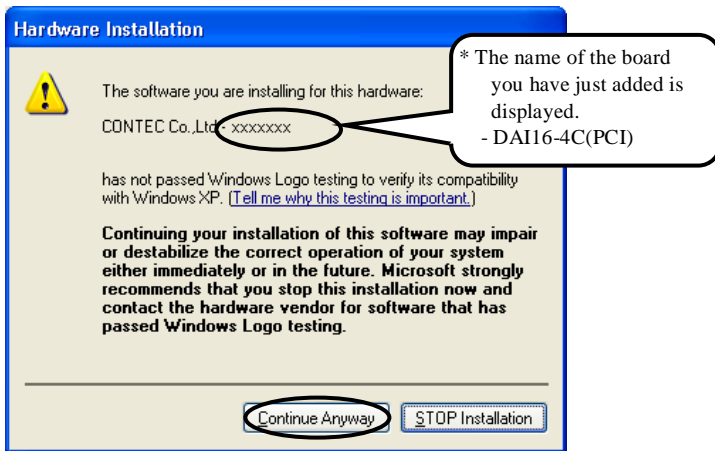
Hardware Installation

The software you are installing for this hardware:

CONTEC Co.,Ltd - xxxxxxx

has not passed Windows Logo testing to verify its compatibility with Windows XP. (Tell me why this testing is important.)

Continuing your installation of this software may impair or destabilize the correct operation of your system either immediately or in the future. Microsoft strongly recommends that you stop this installation now and contact the hardware vendor for software that has passed Windows Logo testing.

Continue Anyway STOP Installation

* The name of the board you have just added is displayed.
- DAI16-4C(PCI)